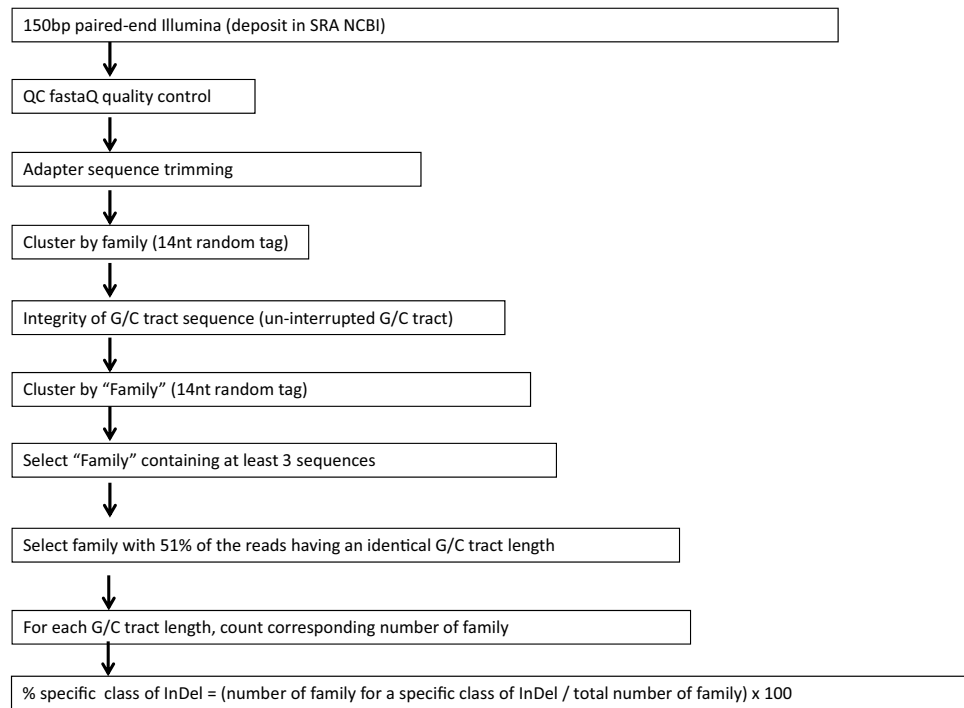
150bp paired-end Illumina (deposit in SRA NCBI)

QC fastaQ quality control

Adapter sequence trimming

Cluster by family (14nt random tag)

Integrity of G/C tract sequence (un-interrupted G/C tract)

Cluster by “Family” (14nt random tag)

Select “Family” containing at least 3 sequences

Select family with 51% of the reads having an identical G/C tract length

For each G/C tract length, count corresponding number of family

% specific class of InDel = (number of family for a specific class of InDel / total number of family) x 100